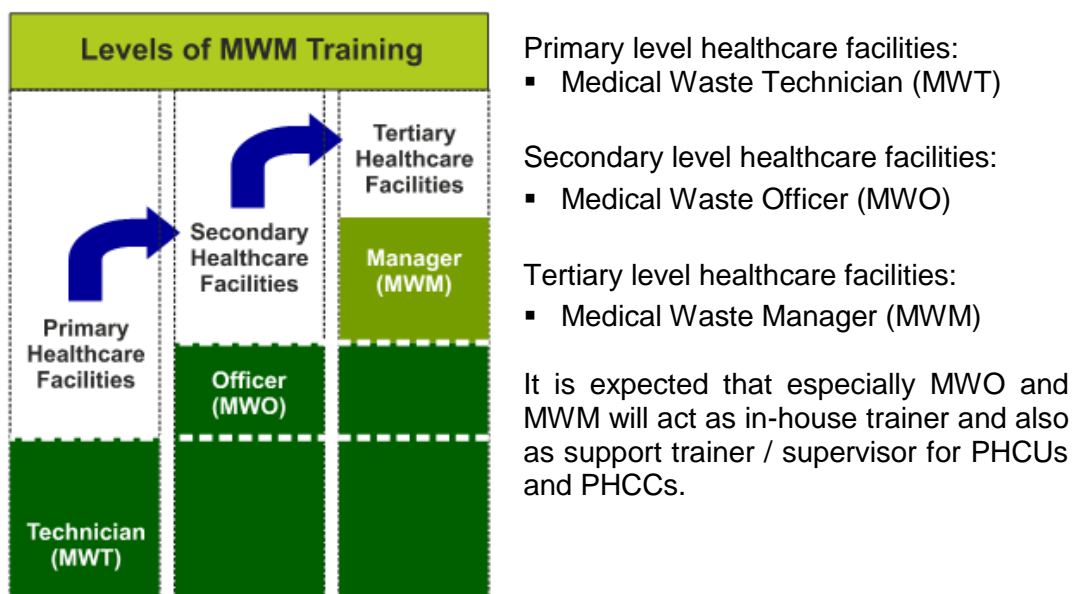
Levels of MWM Training

Primary Healthcare Facilities

Technician (MWT)

Secondary Healthcare Facilities

Officer (MWO)

Tertiary Healthcare Facilities

Manager (MWM)

Primary level healthcare facilities:
- Medical Waste Technician (MWT)

Secondary level healthcare facilities:
- Medical Waste Officer (MWO)

Tertiary level healthcare facilities:
- Medical Waste Manager (MWM)

It is expected that especially MWO and MWM will act as in-house trainer and also as support trainer / supervisor for PHCUs and PHCCs.